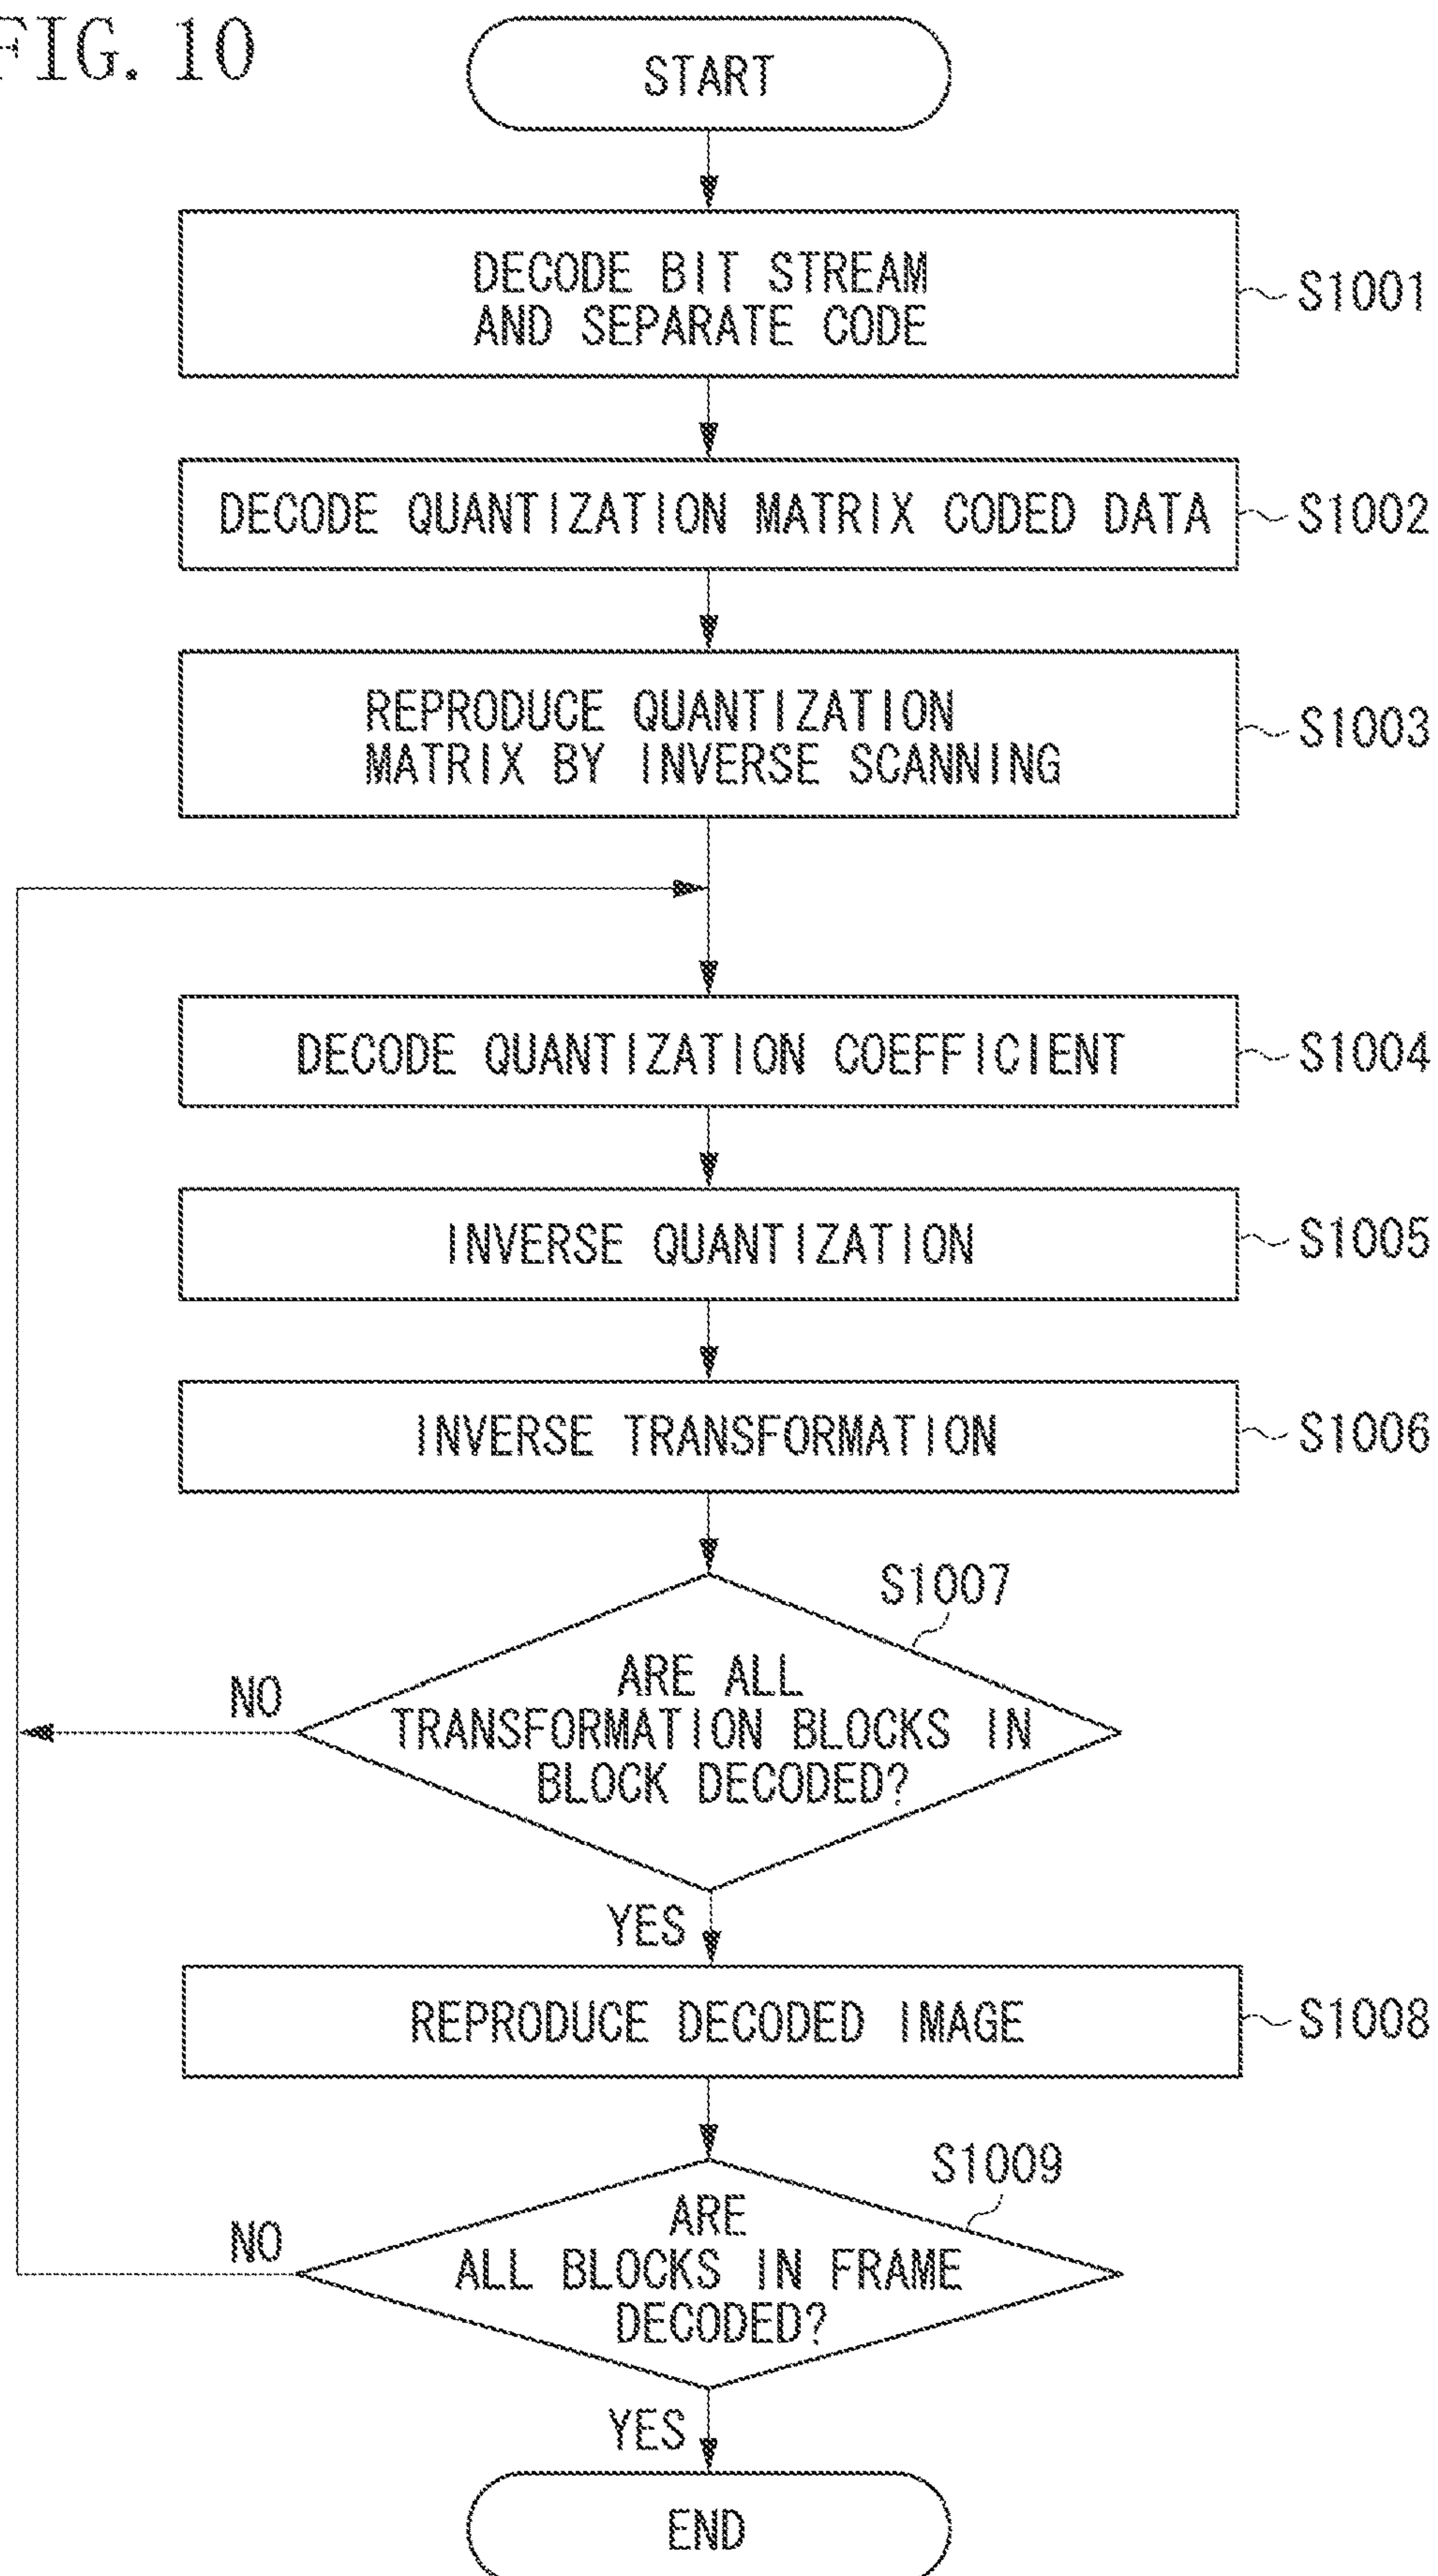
FIG. 10

START

DECODE BIT STREAM AND SEPARATE CODE

S1001

DECODE QUANTIZATION MATRIX CODED DATA

S1002

REPRODUCE QUANTIZATION MATRIX BY INVERSE SCANNING

S1003

DECODE QUANTIZATION COEFFICIENT

S1004

INVERSE QUANTIZATION

S1005

INVERSE TRANSFORMATION

S1006

S1007

ARE ALL TRANSFORMATION BLOCKS IN BLOCK DECODED?

NO

YES

REPRODUCE DECODED IMAGE

S1008

S1009

ARE ALL BLOCKS IN FRAME DECODED?

NO

YES

END